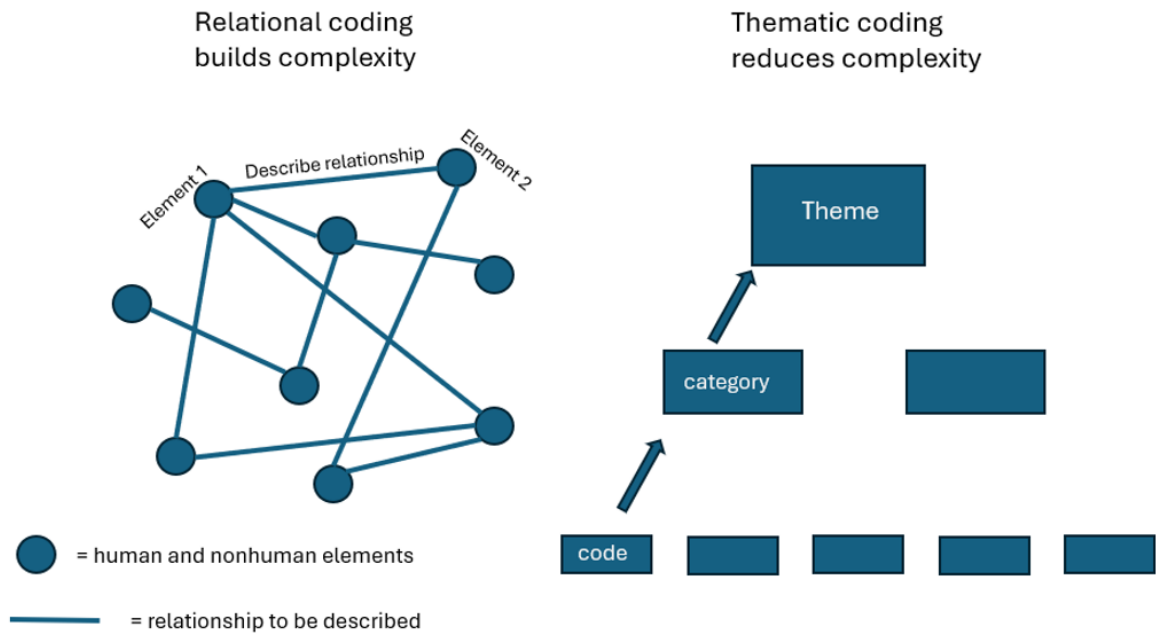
Relational coding builds complexity

Element 1
Describe relationship
Element 2

= human and nonhuman elements

= relationship to be described

Thematic coding reduces complexity

Theme

category

code